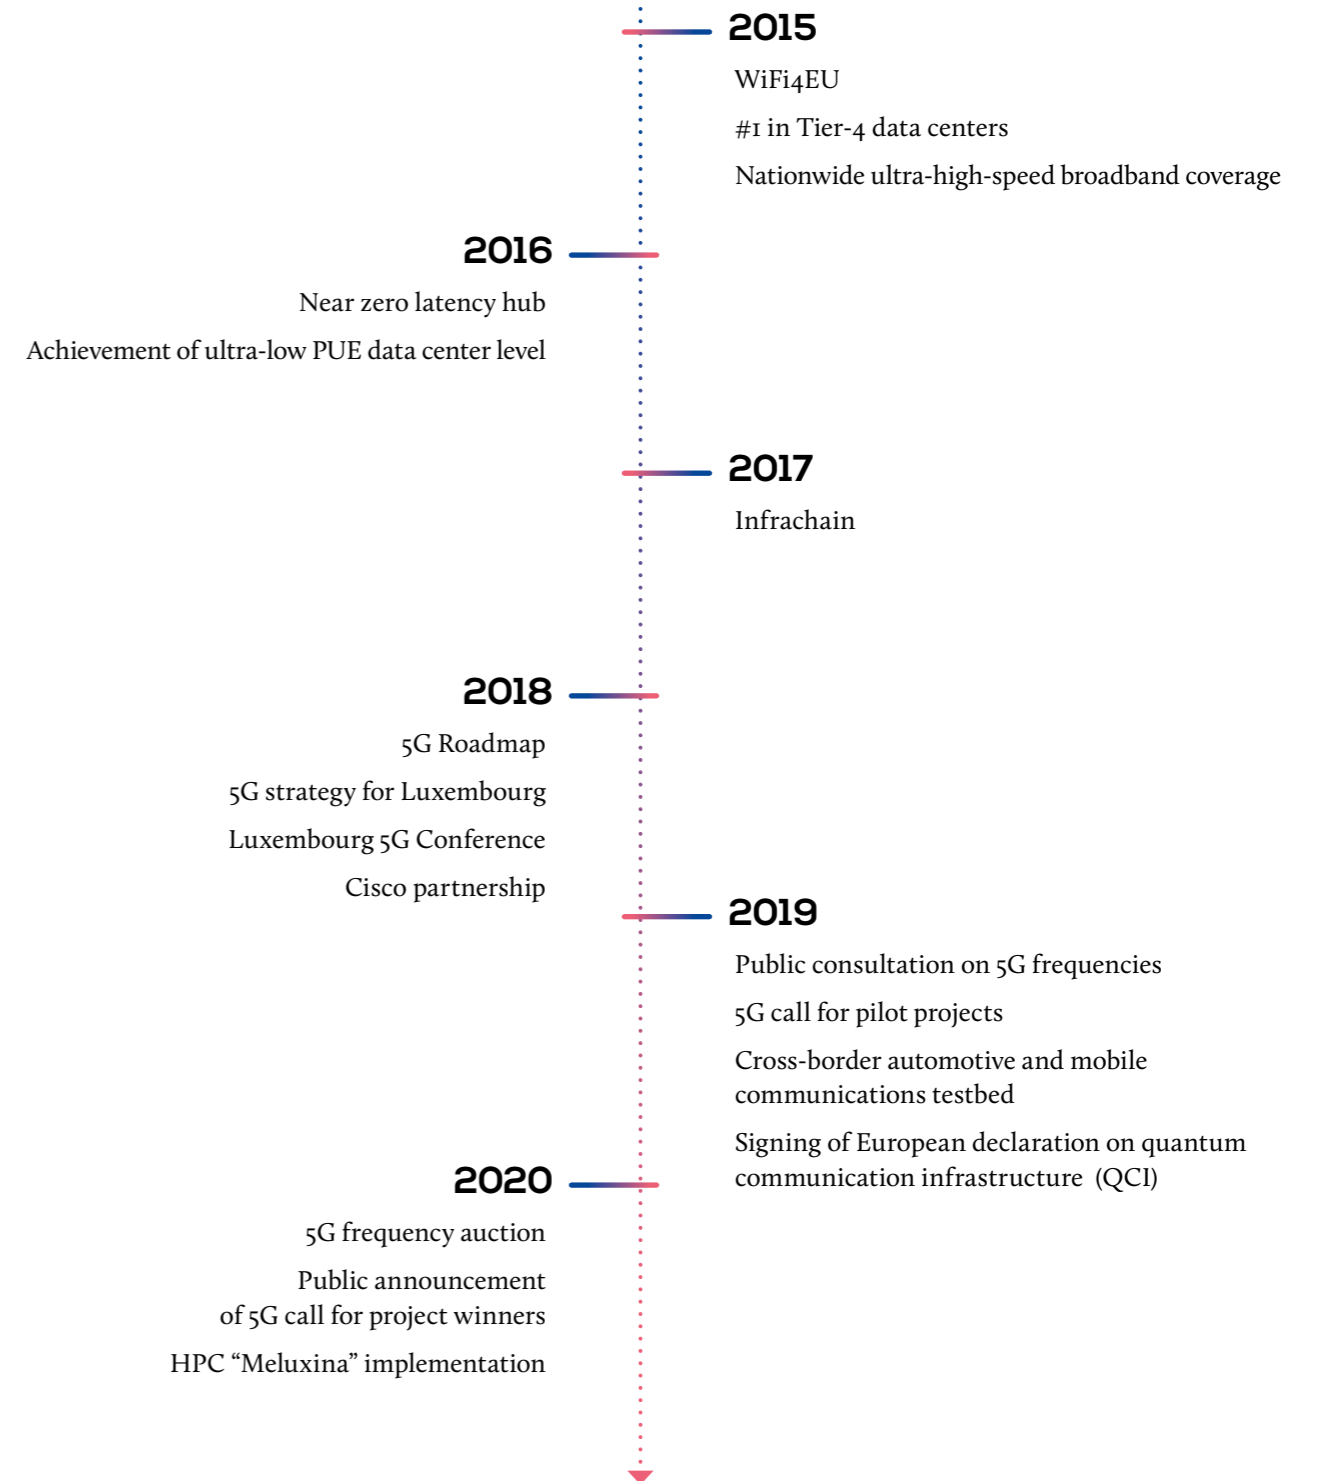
2015

WiFi4EU

#1 in Tier-4 data centers

Nationwide ultra-high-speed broadband coverage

2016

Near zero latency hub

Achievement of ultra-low PUE data center level

2017

Infrachain

2018

5G Roadmap

5G strategy for Luxembourg

Luxembourg 5G Conference

Cisco partnership

2019

Public consultation on 5G frequencies

5G call for pilot projects

Cross-border automotive and mobile communications testbed

Signing of European declaration on quantum communication infrastructure (QCI)

2020

5G frequency auction

Public announcement of 5G call for project winners

HPC “Meluxina” implementation